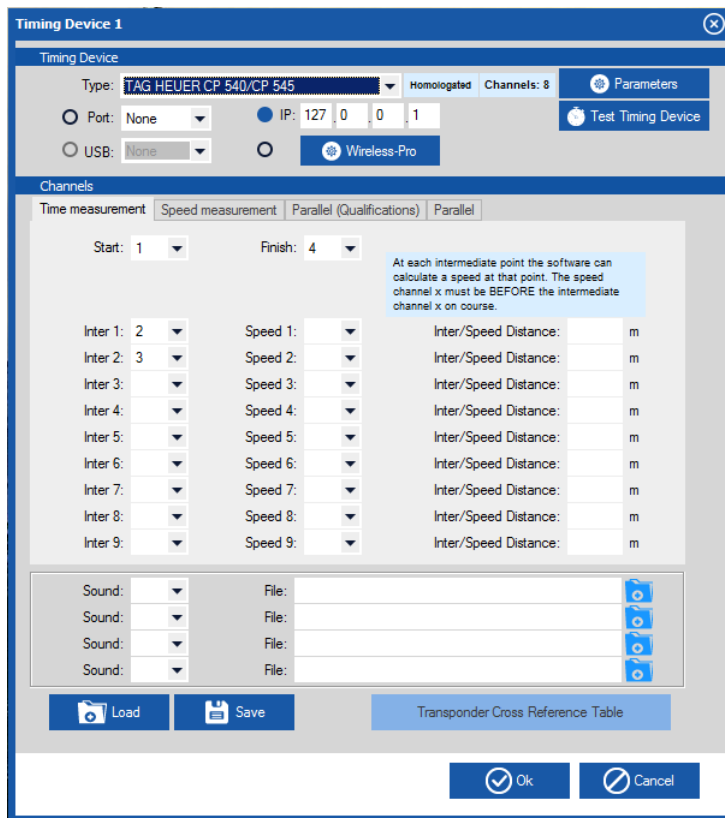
Timing Device 1

Timing Device

Type: TAG HEUER CP 540/CP 545 Homologated Channels: 8 Parameters

Port: None IP: 127 . 0 . 0 . 1 Test Timing Device

USB: None Wireless-Pro

Channels

Time measurement | Speed measurement | Parallel (Qualifications) | Parallel

Start: 1 Finish: 4

At each intermediate point the software can calculate a speed at that point. The speed channel x must be BEFORE the intermediate channel x on course.

Inter 1: 2 Speed 1: Inter/Speed Distance: m
Inter 2: 3 Speed 2: Inter/Speed Distance: m
Inter 3: Speed 3: Inter/Speed Distance: m
Inter 4: Speed 4: Inter/Speed Distance: m
Inter 5: Speed 5: Inter/Speed Distance: m
Inter 6: Speed 6: Inter/Speed Distance: m
Inter 7: Speed 7: Inter/Speed Distance: m
Inter 8: Speed 8: Inter/Speed Distance: m
Inter 9: Speed 9: Inter/Speed Distance: m

Sound: File:
Sound: File:
Sound: File:
Sound: File:

Load Save Transponder Cross Reference Table

Ok Cancel